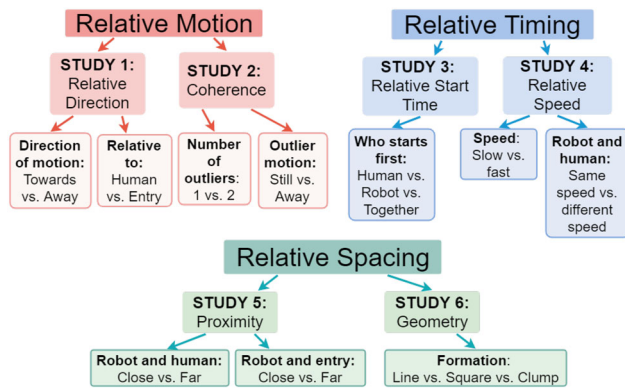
Relative Motion

STUDY 1: Relative Direction

Direction of motion: Towards vs. Away

Relative to: Human vs. Entry

STUDY 2: Coherence

Number of outliers: 1 vs. 2

Outlier motion: Still vs. Away

Relative Timing

STUDY 3: Relative Start Time

Who starts first: Human vs. Robot vs. Together

STUDY 4: Relative Speed

Speed: Slow vs. fast

Robot and human: Same speed vs. different speed

Relative Spacing

STUDY 5: Proximity

Robot and human: Close vs. Far

Robot and entry: Close vs. Far

STUDY 6: Geometry

Formation: Line vs. Square vs. Clump